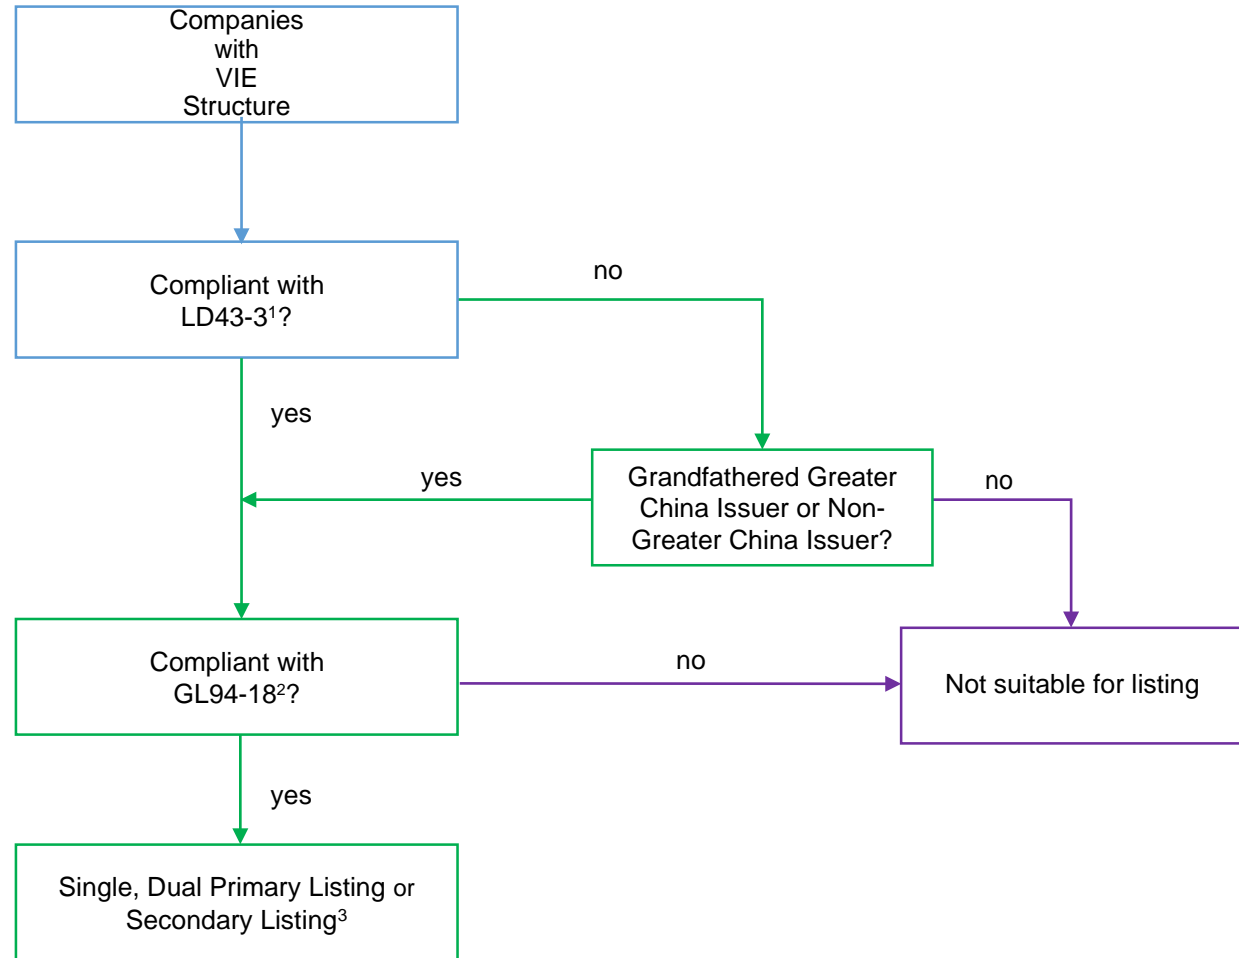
Companies with VIE Structure

Compliant with LD43-3$^1$?

no

yes

Grandfathered Greater China Issuer or Non-Greater China Issuer?

yes

no

Compliant with GL94-18$^2$?

no

Not suitable for listing

yes

Single, Dual Primary Listing or Secondary Listing$^3$